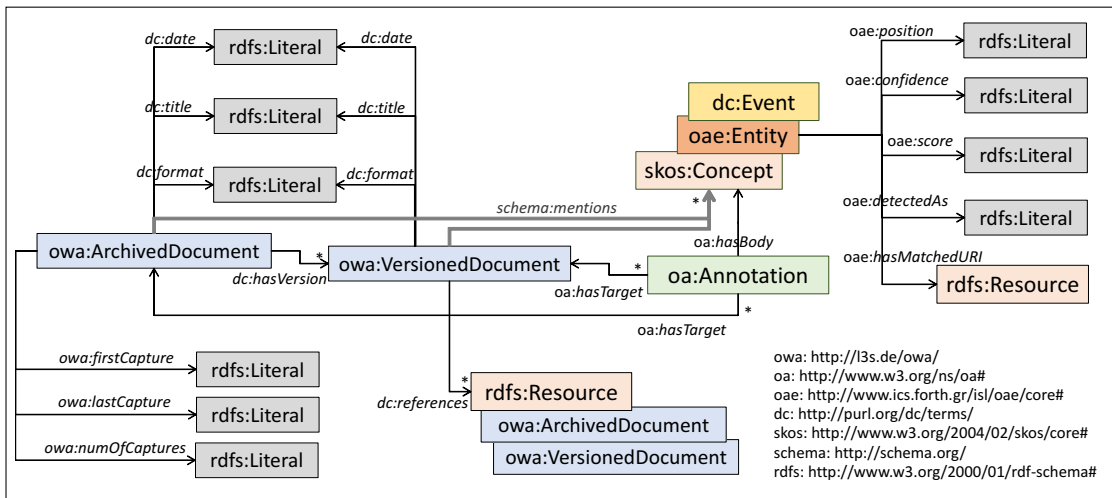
dc:date
rdfs:Literal
dc:date
dc:title
rdfs:Literal
dc:title
dc:format
rdfs:Literal
dc:format
schema:mentions
owa:ArchivedDocument
*
owa:VersionedDocument
dc:hasVersion
dc:Event
oae:Entity
skos:Concept
*
oa:hasBody
*
oa:Annotation
oa:hasTarget
*
oa:hasTarget
oae:position
rdfs:Literal
oae:confidence
rdfs:Literal
oae:score
rdfs:Literal
oae:detectedAs
rdfs:Literal
oae:hasMatchedURI
rdfs:Resource
owa:firstCapture
rdfs:Literal
owa:lastCapture
rdfs:Literal
owa:numOfCaptures
rdfs:Literal
*
dc:references
rdfs:Resource
owa:ArchivedDocument
owa:VersionedDocument
owa: http://l3s.de/owa/
oa: http://www.w3.org/ns/oa#
oae: http://www.ics.forth.gr/isl/oae/core#
dc: http://purl.org/dc/terms/
skos: http://www.w3.org/2004/02/skos/core#
schema: http://schema.org/
rdfs: http://www.w3.org/2000/01/rdf-schema#